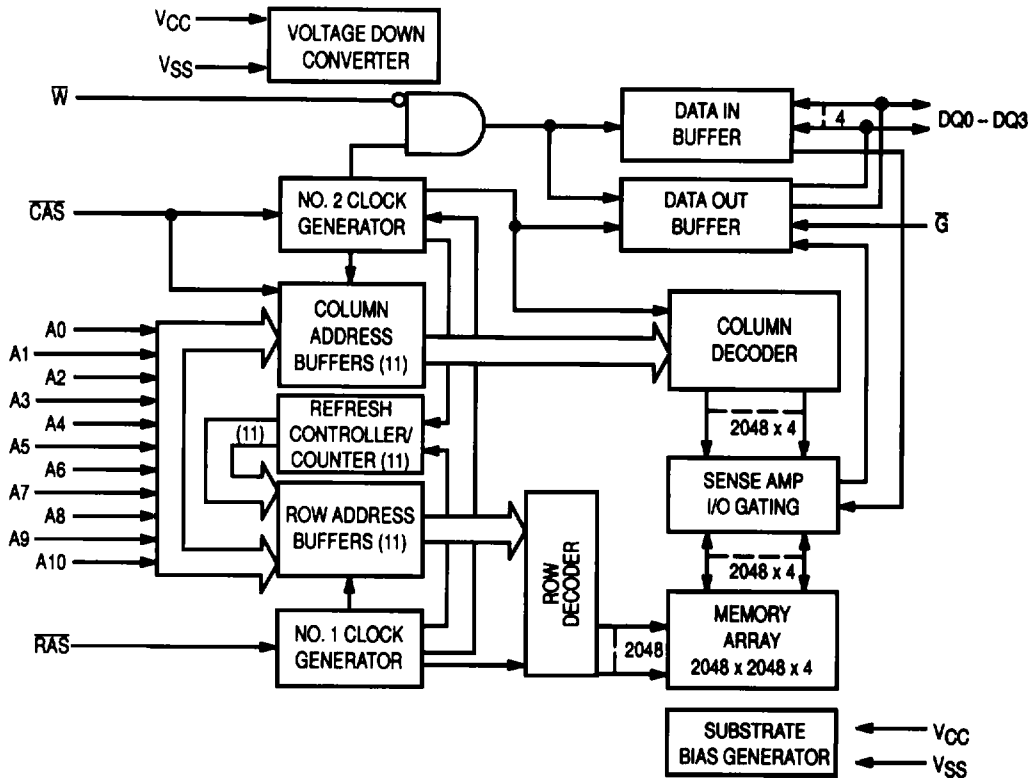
$V_{CC}$
$V_{SS}$
VOLTAGE DOWN CONVERTER

$\overline{W}$

DATA IN BUFFER

4

DQ0 – DQ3

$\overline{CAS}$

NO. 2 CLOCK GENERATOR

DATA OUT BUFFER

$\overline{G}$

A0
A1
A2
A3
A4
A5
A6
A7
A8
A9
A10

COLUMN ADDRESS BUFFERS (11)

COLUMN DECODER

REFRESH CONTROLLER/ COUNTER (11)

(11)

2048 x 4

SENSE AMP I/O GATING

ROW ADDRESS BUFFERS (11)

ROW DECODER

2048 x 4

$\overline{RAS}$

NO. 1 CLOCK GENERATOR

2048

MEMORY ARRAY 2048 x 2048 x 4

SUBSTRATE BIAS GENERATOR

$V_{CC}$
$V_{SS}$